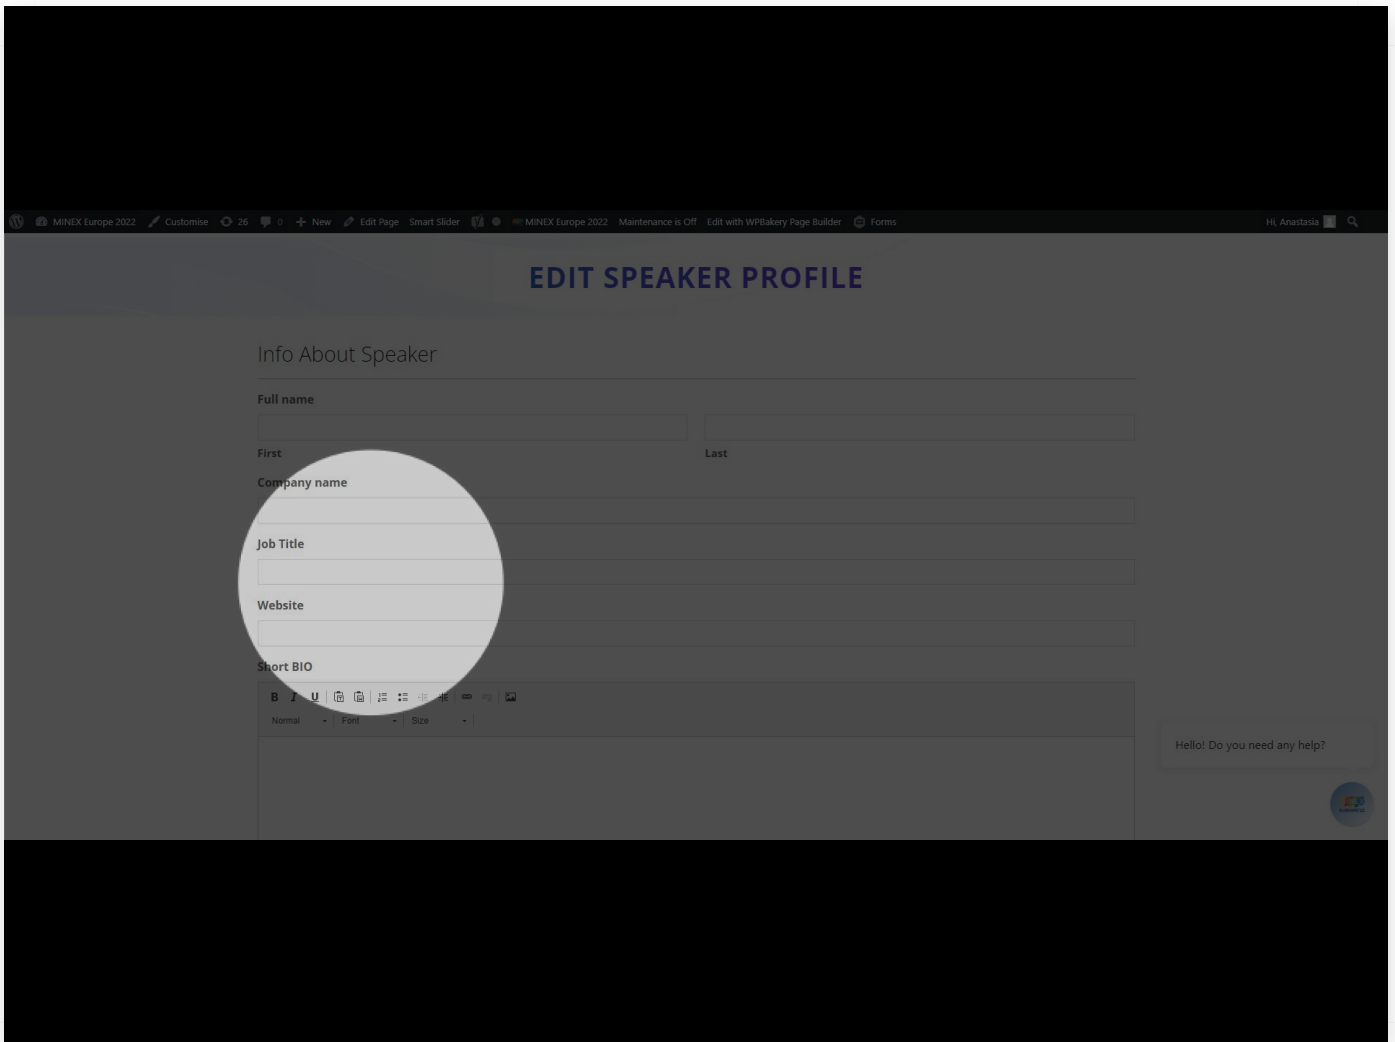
MINEX Europe 2022 Customise 26 0 New Edit Page Smart Slider MINEX Europe 2022 Maintenance is Off Edit with WPBakery Page Builder Forms Hi, Anastasia

EDIT SPEAKER PROFILE

Info About Speaker

Full name

First

Last

Company name

Job Title

Website

Short BIO

B I U

Normal Font Size

Hello! Do you need any help?